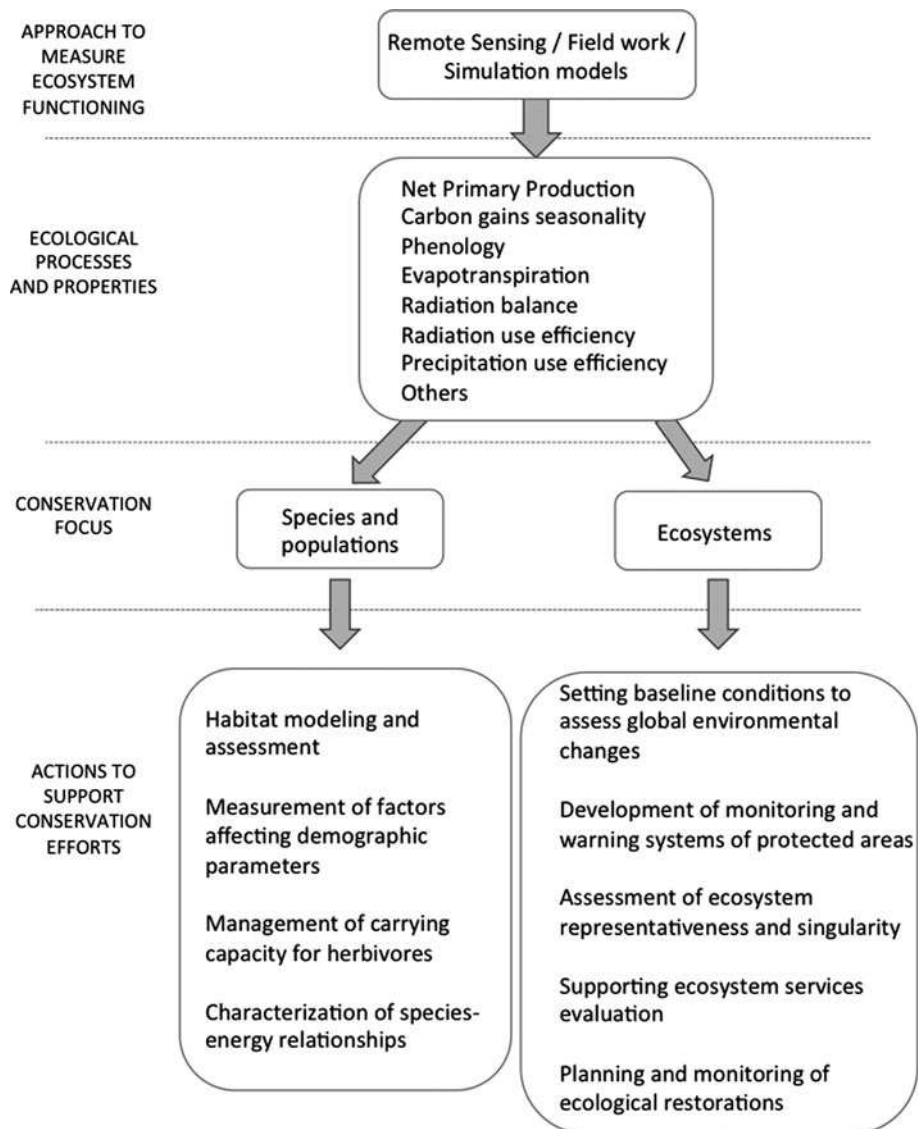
APPROACH TO MEASURE ECOSYSTEM FUNCTIONING

Remote Sensing / Field work / Simulation models

ECOLOGICAL PROCESSES AND PROPERTIES

Net Primary Production
Carbon gains seasonality
Phenology
Evapotranspiration
Radiation balance
Radiation use efficiency
Precipitation use efficiency
Others

CONSERVATION FOCUS

Species and populations

Ecosystems

ACTIONS TO SUPPORT CONSERVATION EFFORTS

Habitat modeling and assessment

Measurement of factors affecting demographic parameters

Management of carrying capacity for herbivores

Characterization of species-energy relationships

Setting baseline conditions to assess global environmental changes

Development of monitoring and warning systems of protected areas

Assessment of ecosystem representativeness and singularity

Supporting ecosystem services evaluation

Planning and monitoring of ecological restorations